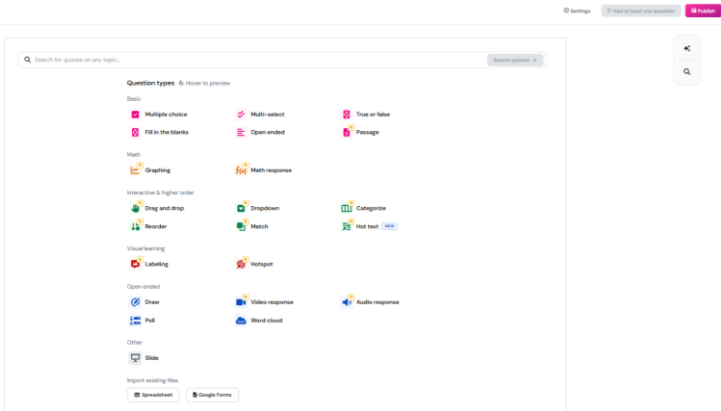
Settings Add at least one question Publish

Search for quizzes on any topic... Search quizzes

Question types Hover to preview

Basic

Multiple choice Multi-select True or false

Fill in the blanks Open ended Passage

Math

Graphing Math response

Interactive & higher order

Drag and drop Dropdown Categorize

Reorder Match Hot text NEW

Visual learning

Labeling Hotspot

Open ended

Draw Video response Audio response

Poll Word cloud

Other

Slide

Import existing files

Spreadsheet Google Forms